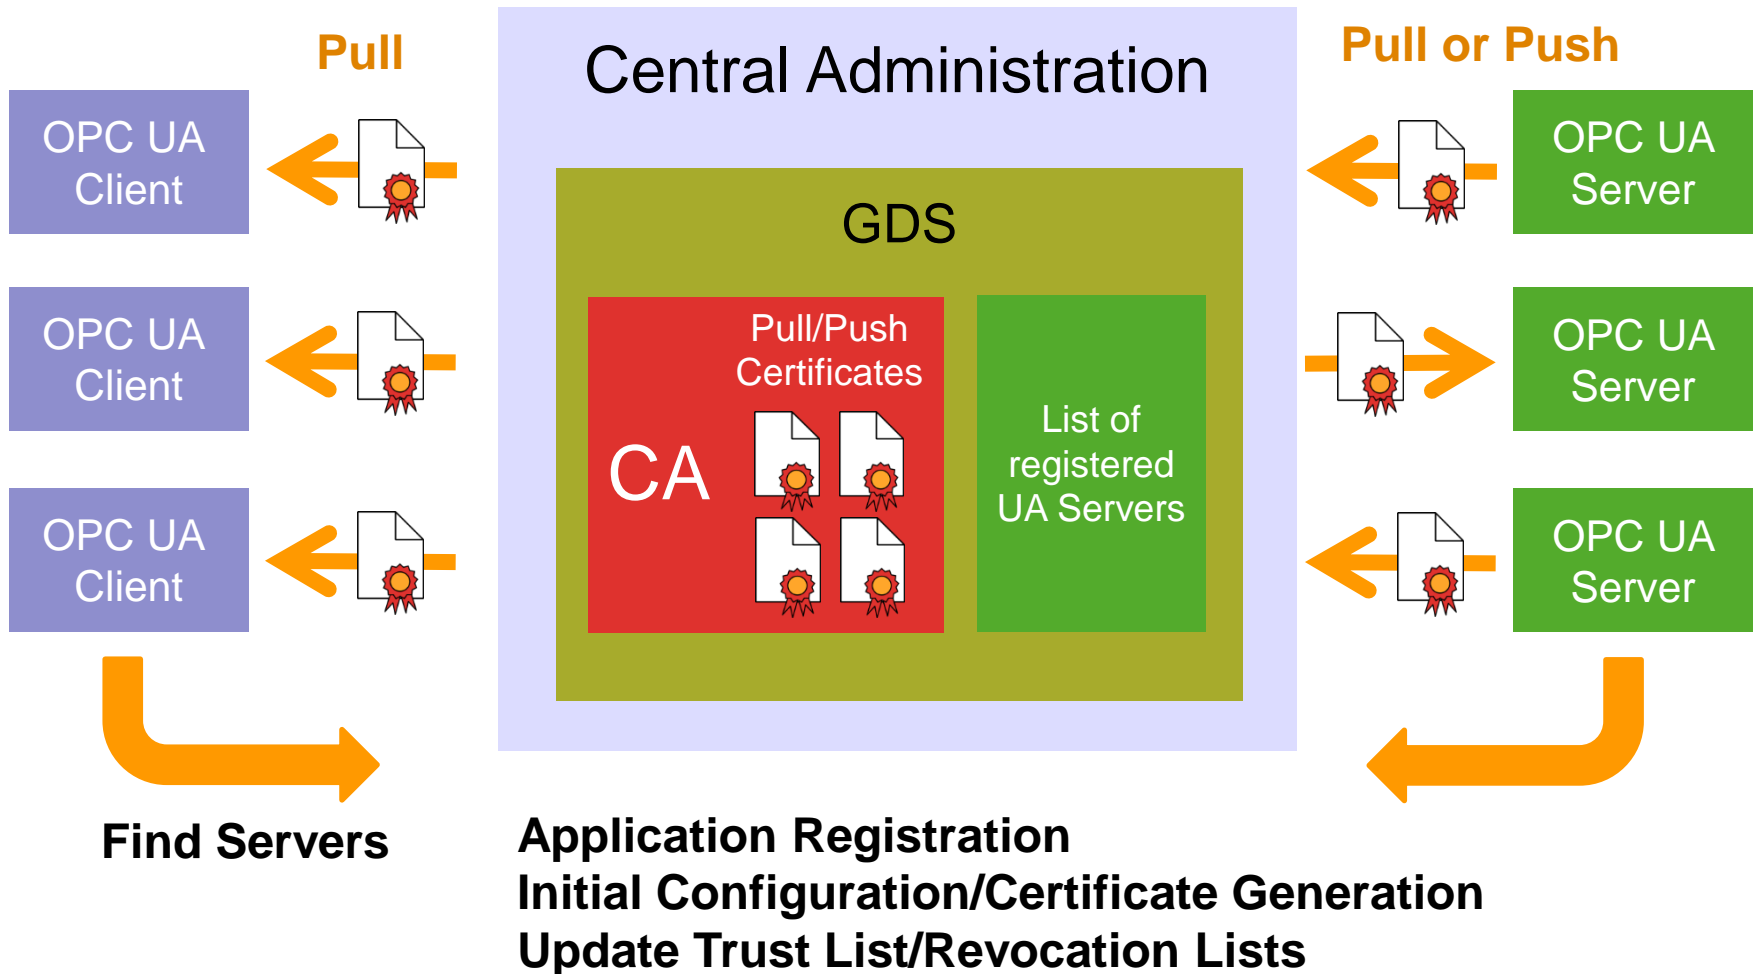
Pull

Central Administration

Pull or Push

OPC UA Client

OPC UA Client

OPC UA Client

GDS

Pull/Push Certificates

CA

List of registered UA Servers

OPC UA Server

OPC UA Server

OPC UA Server

Find Servers

Application Registration
Initial Configuration/Certificate Generation
Update Trust List/Revocation Lists